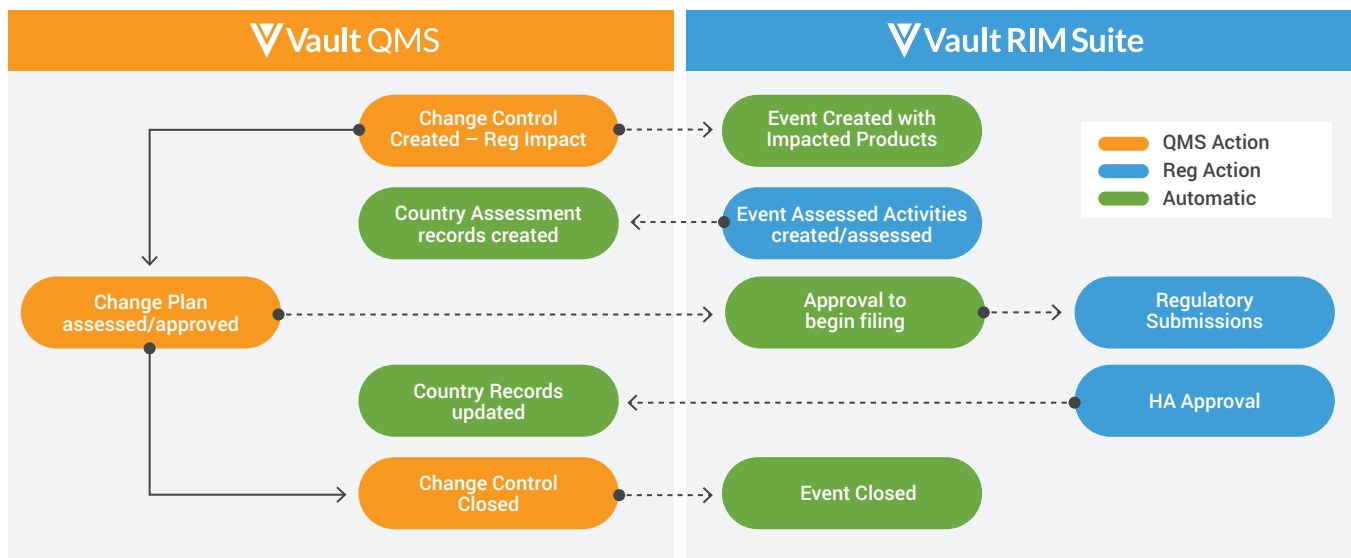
Vault QMS

Vault RIM Suite

Change Control Created – Reg Impact

Event Created with Impacted Products

QMS Action
Reg Action
Automatic

Country Assessment records created

Event Assessed Activities created/assessed

Change Plan assessed/approved

Approval to begin filing

Regulatory Submissions

Country Records updated

HA Approval

Change Control Closed

Event Closed